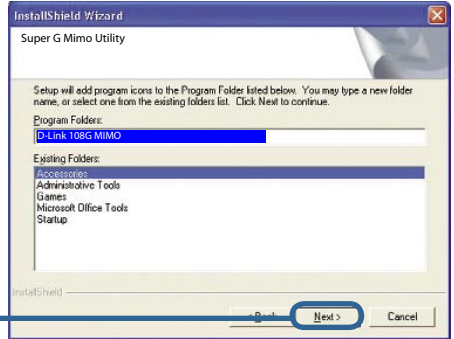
InstallShield Wizard

Super G Mimo Utility

Setup will add program icons to the Program Folder listed below. You may type a new folder name, or select one from the existing folders list. Click Next to continue.

Program Folders:

D-Link 108G MIMO

Existing Folders:

Accessories
Administrative Tools
Games
Microsoft Office Tools
Startup

InstallShield

< Back

Next >

Cancel